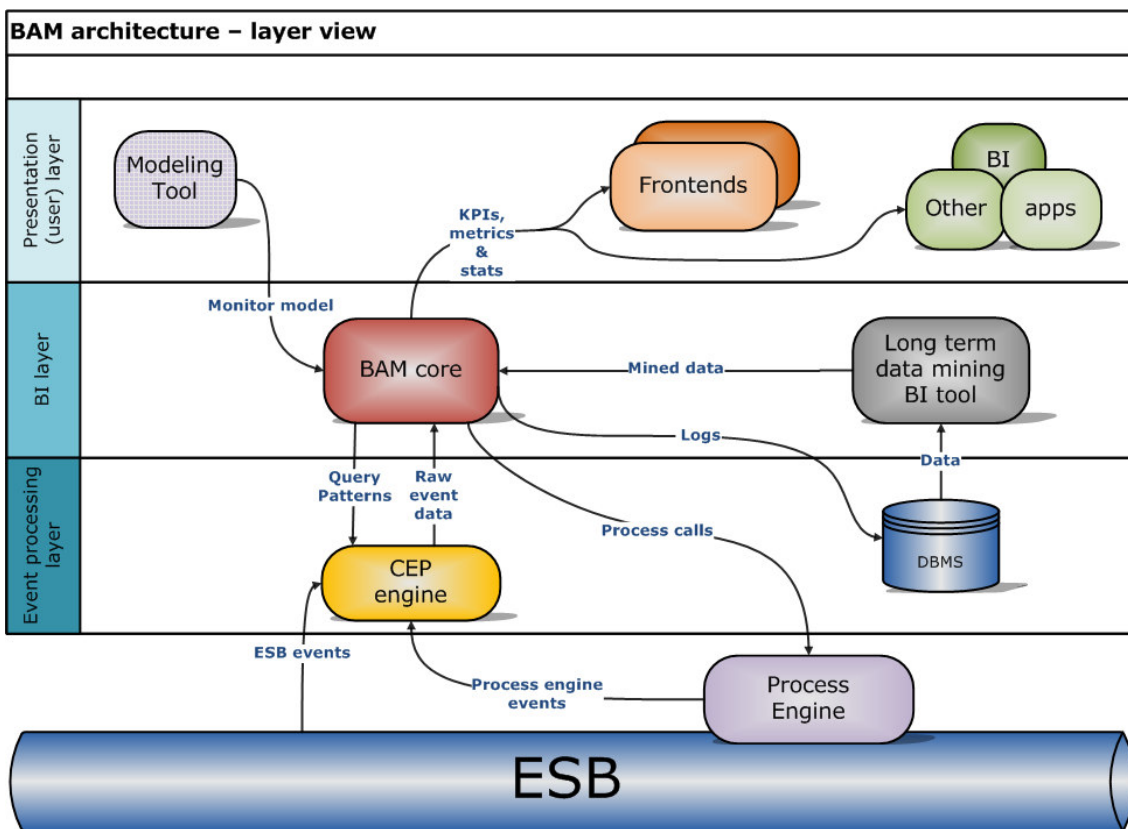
BAM architecture – layer view

Presentation (user) layer

Modeling Tool

Frontends

BI

Other

apps

KPIs, metrics & stats

BI layer

Monitor model

BAM core

Mined data

Long term data mining BI tool

Logs

Event processing layer

Query Patterns

Raw event data

Data

Process calls

CEP engine

DBMS

ESB events

Process engine events

Process Engine

ESB